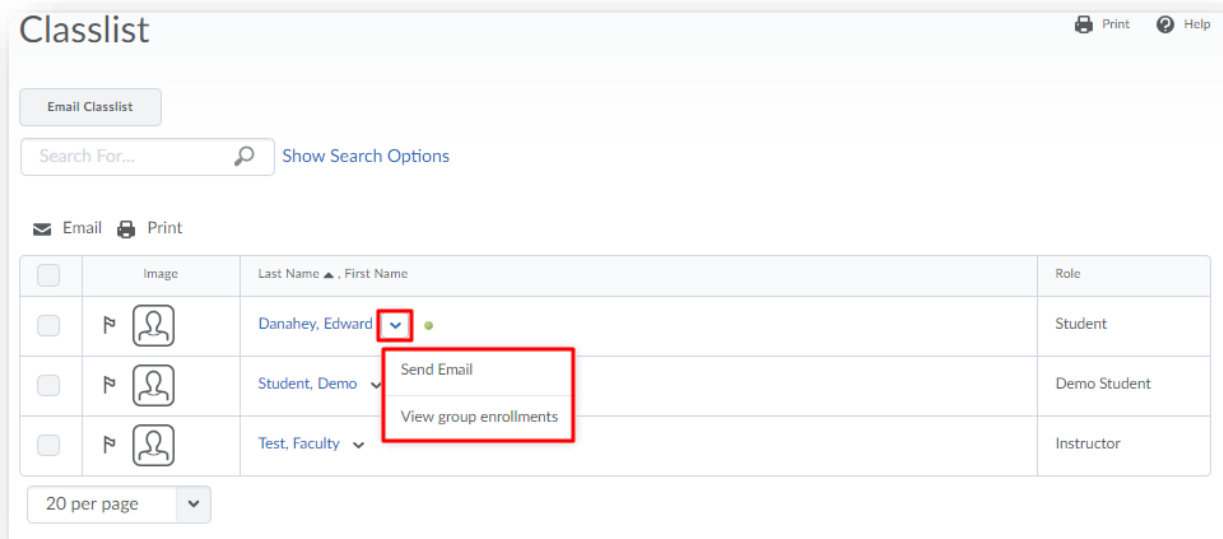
Classlist

Print Help

Email Classlist

Search For...

Show Search Options

Email Print

| | Image | Last Name ▲ , First Name | Role |
|---|---|---|---|
| | | Danahey, Edward | Student |
| | | Student, Demo | Demo Student |
| | | Test, Faculty | Instructor |

Send Email

View group enrollments

20 per page